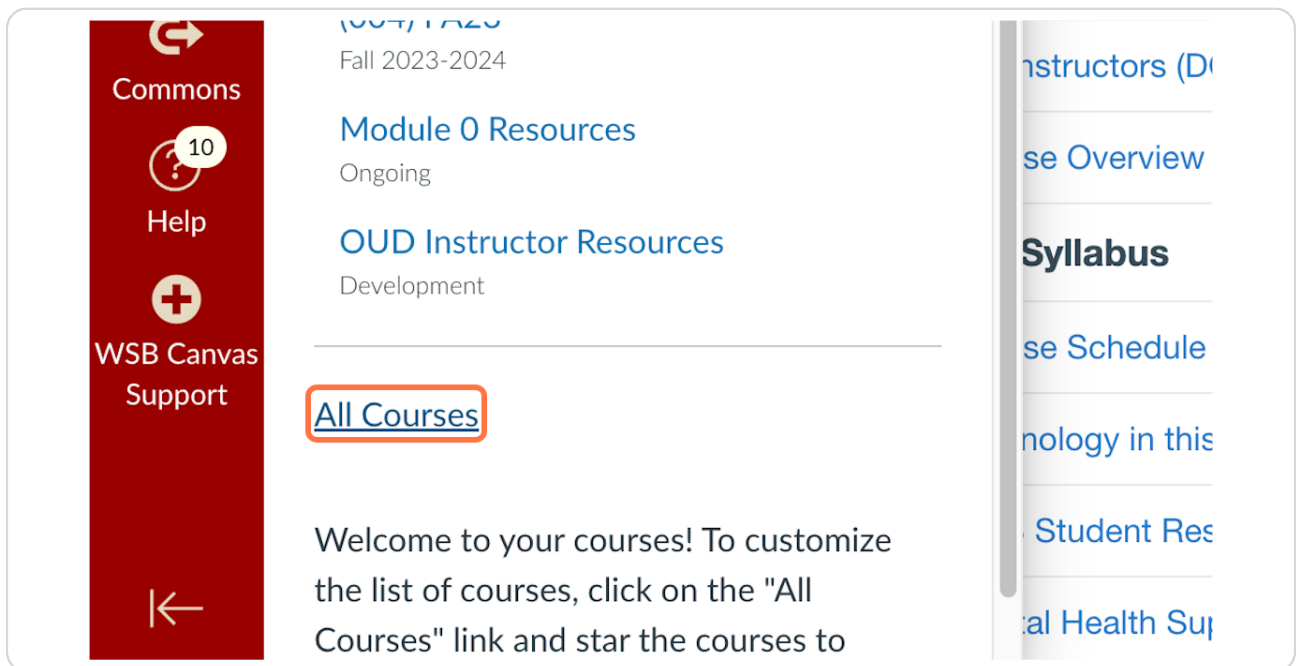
Commons

10

Help

WSB Canvas Support

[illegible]

Fall 2023-2024

Module 0 Resources

Ongoing

OUD Instructor Resources

Development

All Courses

Welcome to your courses! To customize the list of courses, click on the "All Courses" link and star the courses to

nstructors (D

se Overview

Syllabus

se Schedule

nology in this

Student Res

al Health Sup